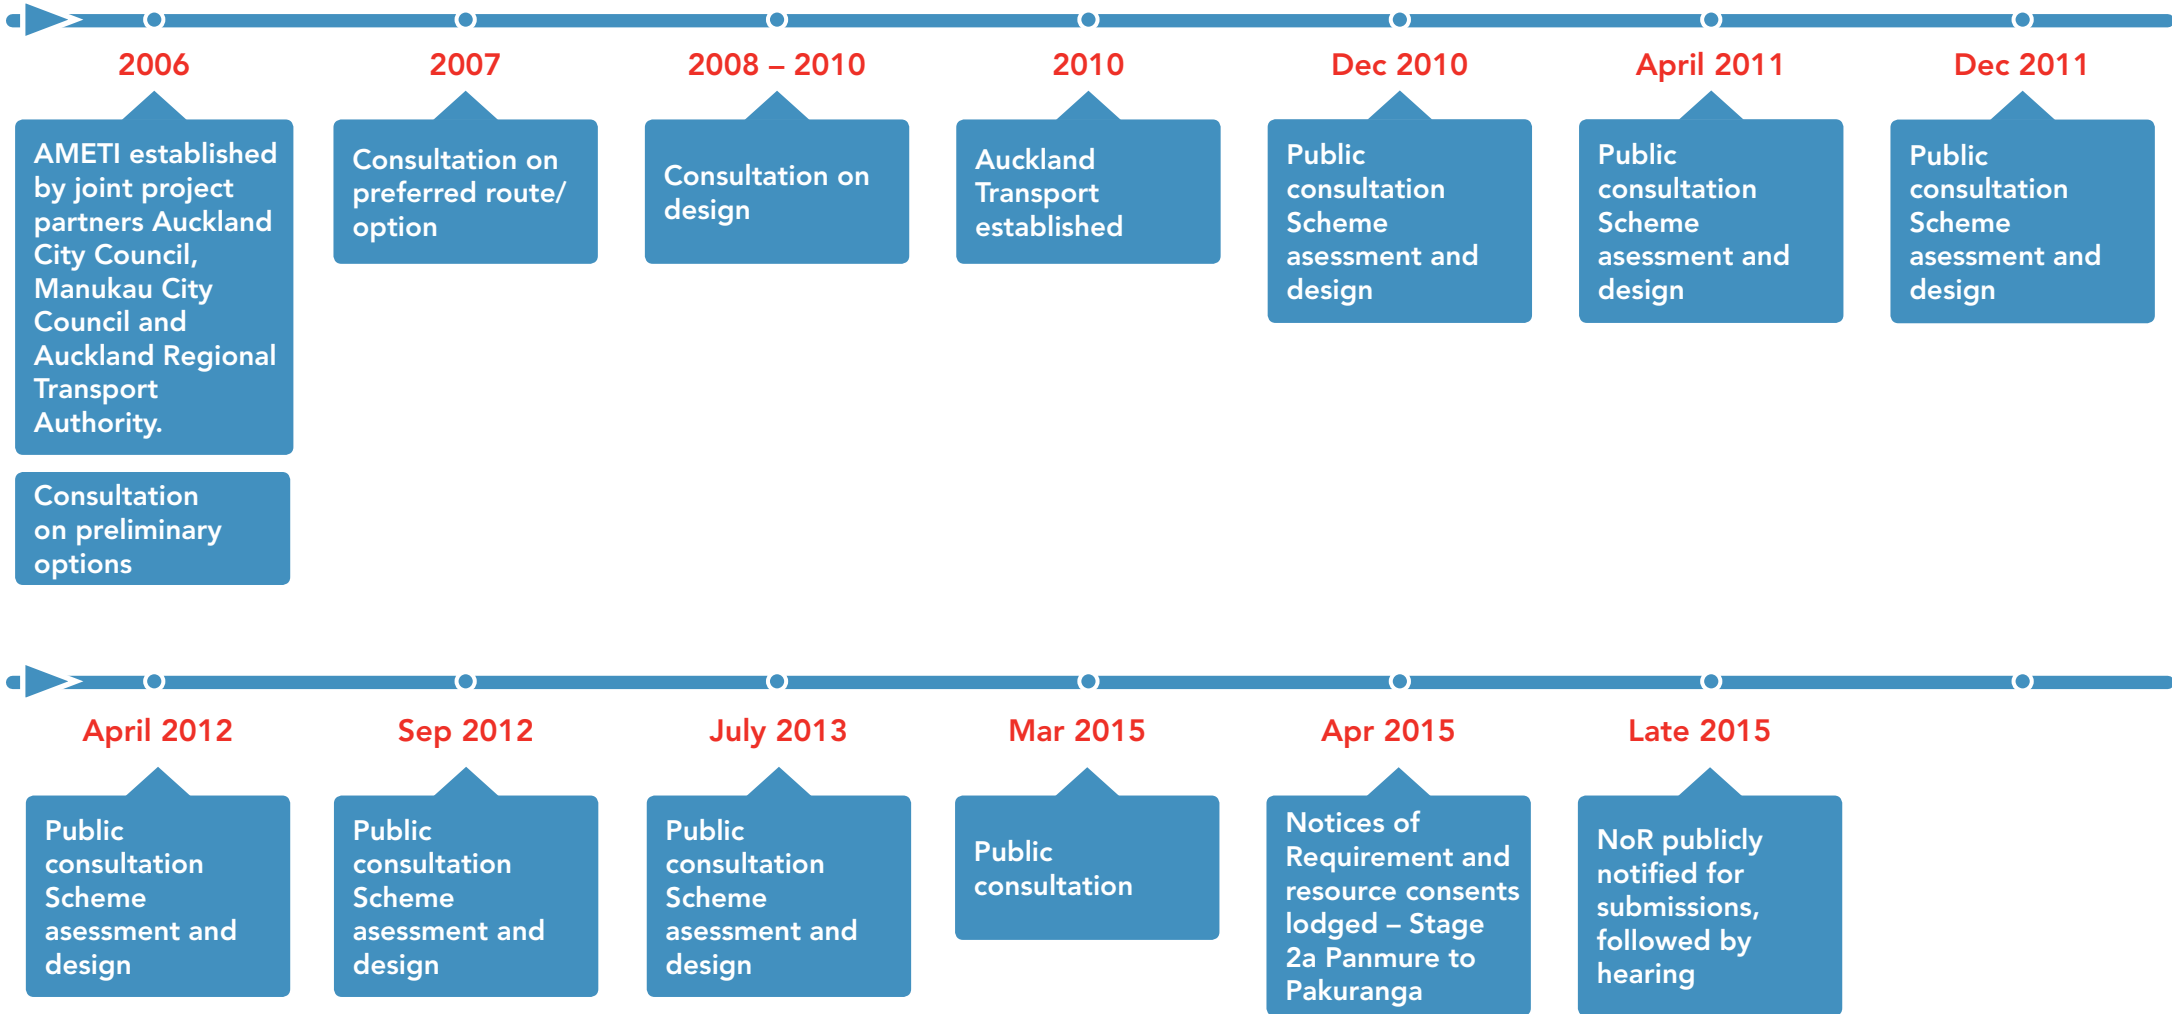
2006

AMETI established by joint project partners Auckland City Council, Manukau City Council and Auckland Regional Transport Authority.

Consultation on preliminary options

2007

Consultation on preferred route/ option

2008 – 2010

Consultation on design

2010

Auckland Transport established

Dec 2010

Public consultation Scheme asessment and design

April 2011

Public consultation Scheme asessment and design

Dec 2011

Public consultation Scheme asessment and design

April 2012

Public consultation Scheme asessment and design

Sep 2012

Public consultation Scheme asessment and design

July 2013

Public consultation Scheme asessment and design

Mar 2015

Public consultation

Apr 2015

Notices of Requirement and resource consents lodged – Stage 2a Panmure to Pakuranga

Late 2015

NoR publicly notified for submissions, followed by hearing